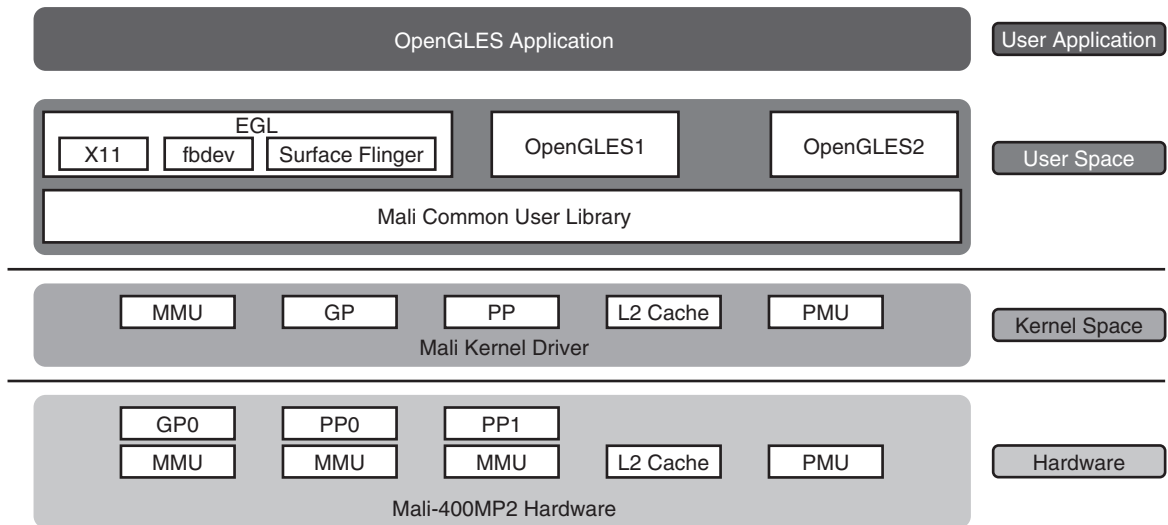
OpenGLES Application

User Application

EGL

X11

fbdev

Surface Flinger

OpenGLES1

OpenGLES2

User Space

Mali Common User Library

MMU

GP

PP

L2 Cache

PMU

Kernel Space

Mali Kernel Driver

GP0

PP0

PP1

MMU

MMU

MMU

L2 Cache

PMU

Hardware

Mali-400MP2 Hardware